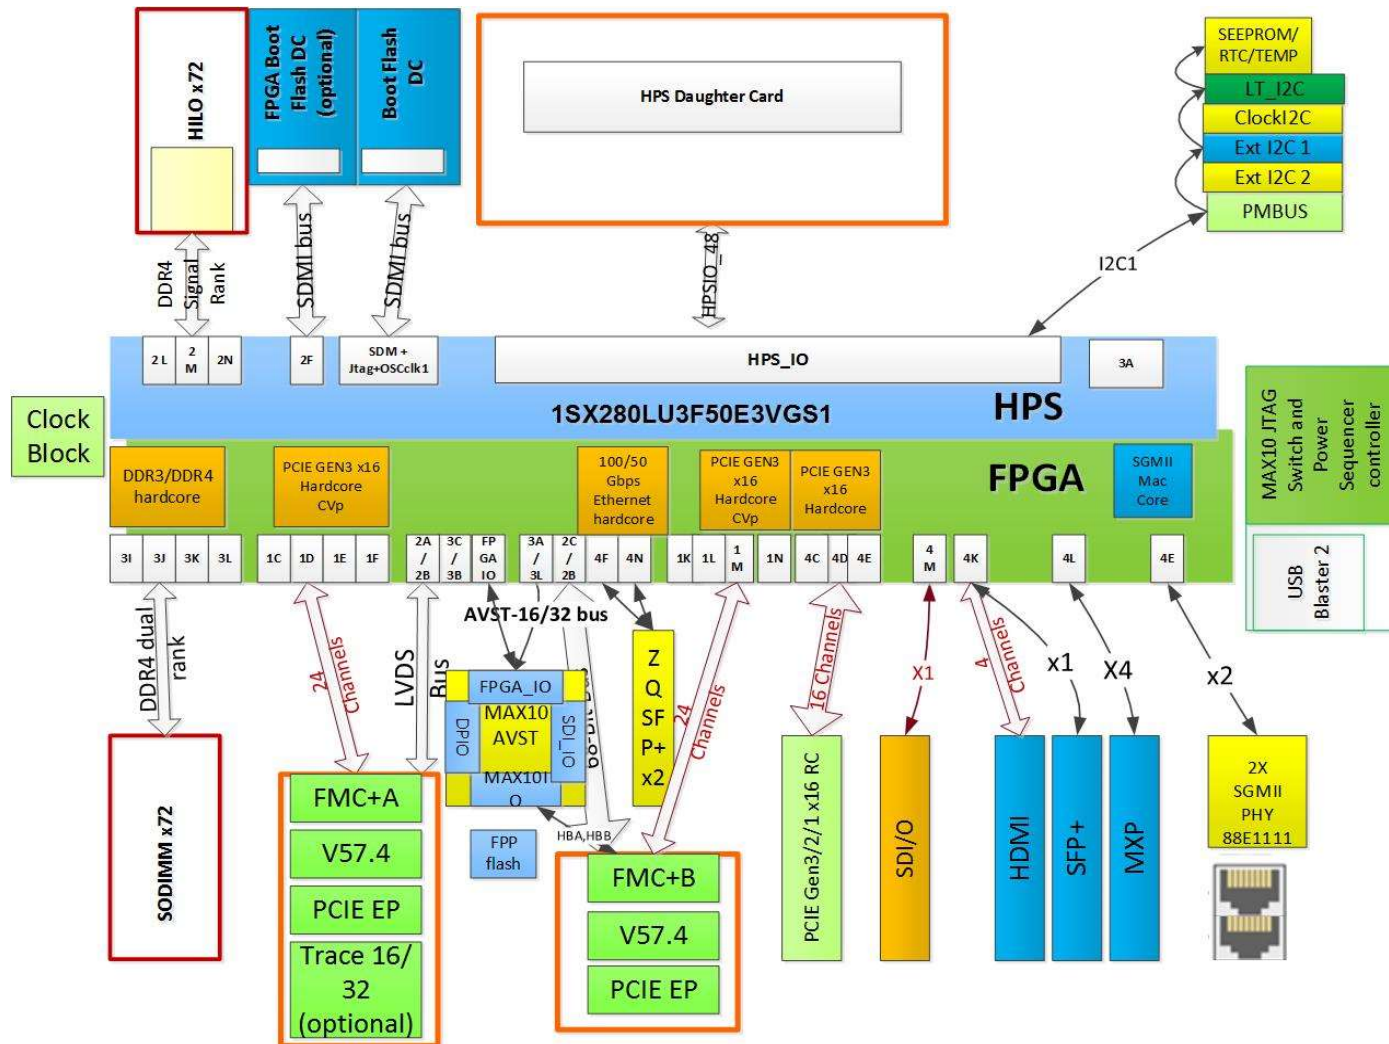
HILO x72

FPGA Boot Flash DC (optional)

Boot Flash DC

HPS Daughter Card

SEEPROM/ RTC/TEMP
LT_I2C
ClockI2C
Ext I2C 1
Ext I2C 2
PMBUS

I2C1

DDR4 Signal Rank

SDMI bus

SDMI bus

HPSIO_48

2 L
2 M
2N
2F
SDM + Jtag+OSCclk1
HPS_IO
3A

1SX280LU3F50E3VGS1
HPS

Clock Block

MAX10 JTAG Switch and Power Sequencer controller

FPGA

DDR3/DDR4 hardcore
PCIE GEN3 x16 Hardcore CVp
100/50 Gbps Ethernet hardcore
PCIE GEN3 x16 Hardcore CVp
PCIE GEN3 x16 Hardcore
SGMII Mac Core

USB Blaster 2

3I
3J
3K
3L
1C
1D
1E
1F
2A / 2B
3C / 3B
FP GA IO
3A / 3L
2C / 2B
4F
4N
1K
1L
1 M
1N
4C
4D
4E
4 M
4K
4L
4E

DDR4 dual rank

24 Channels

LVDS

Bus

AVST-16/32 bus

FPGA_IO
MAX10 AVST
DPIO
SDI_IO
MAX10I O

ZQSFP+ x2

24 Channels

16 Channels

X1

4 Channels

x1

X4

x2

SODIMM x72

FMC+A
V57.4
PCIE EP
Trace 16/ 32 (optional)

FPP flash

HBA,HBB

FMC+B
V57.4
PCIE EP

PCIE Gen3/2/1 x16 RC

SDI/O

HDMI

SFP+

MXP

2X SGMII PHY 88E1111